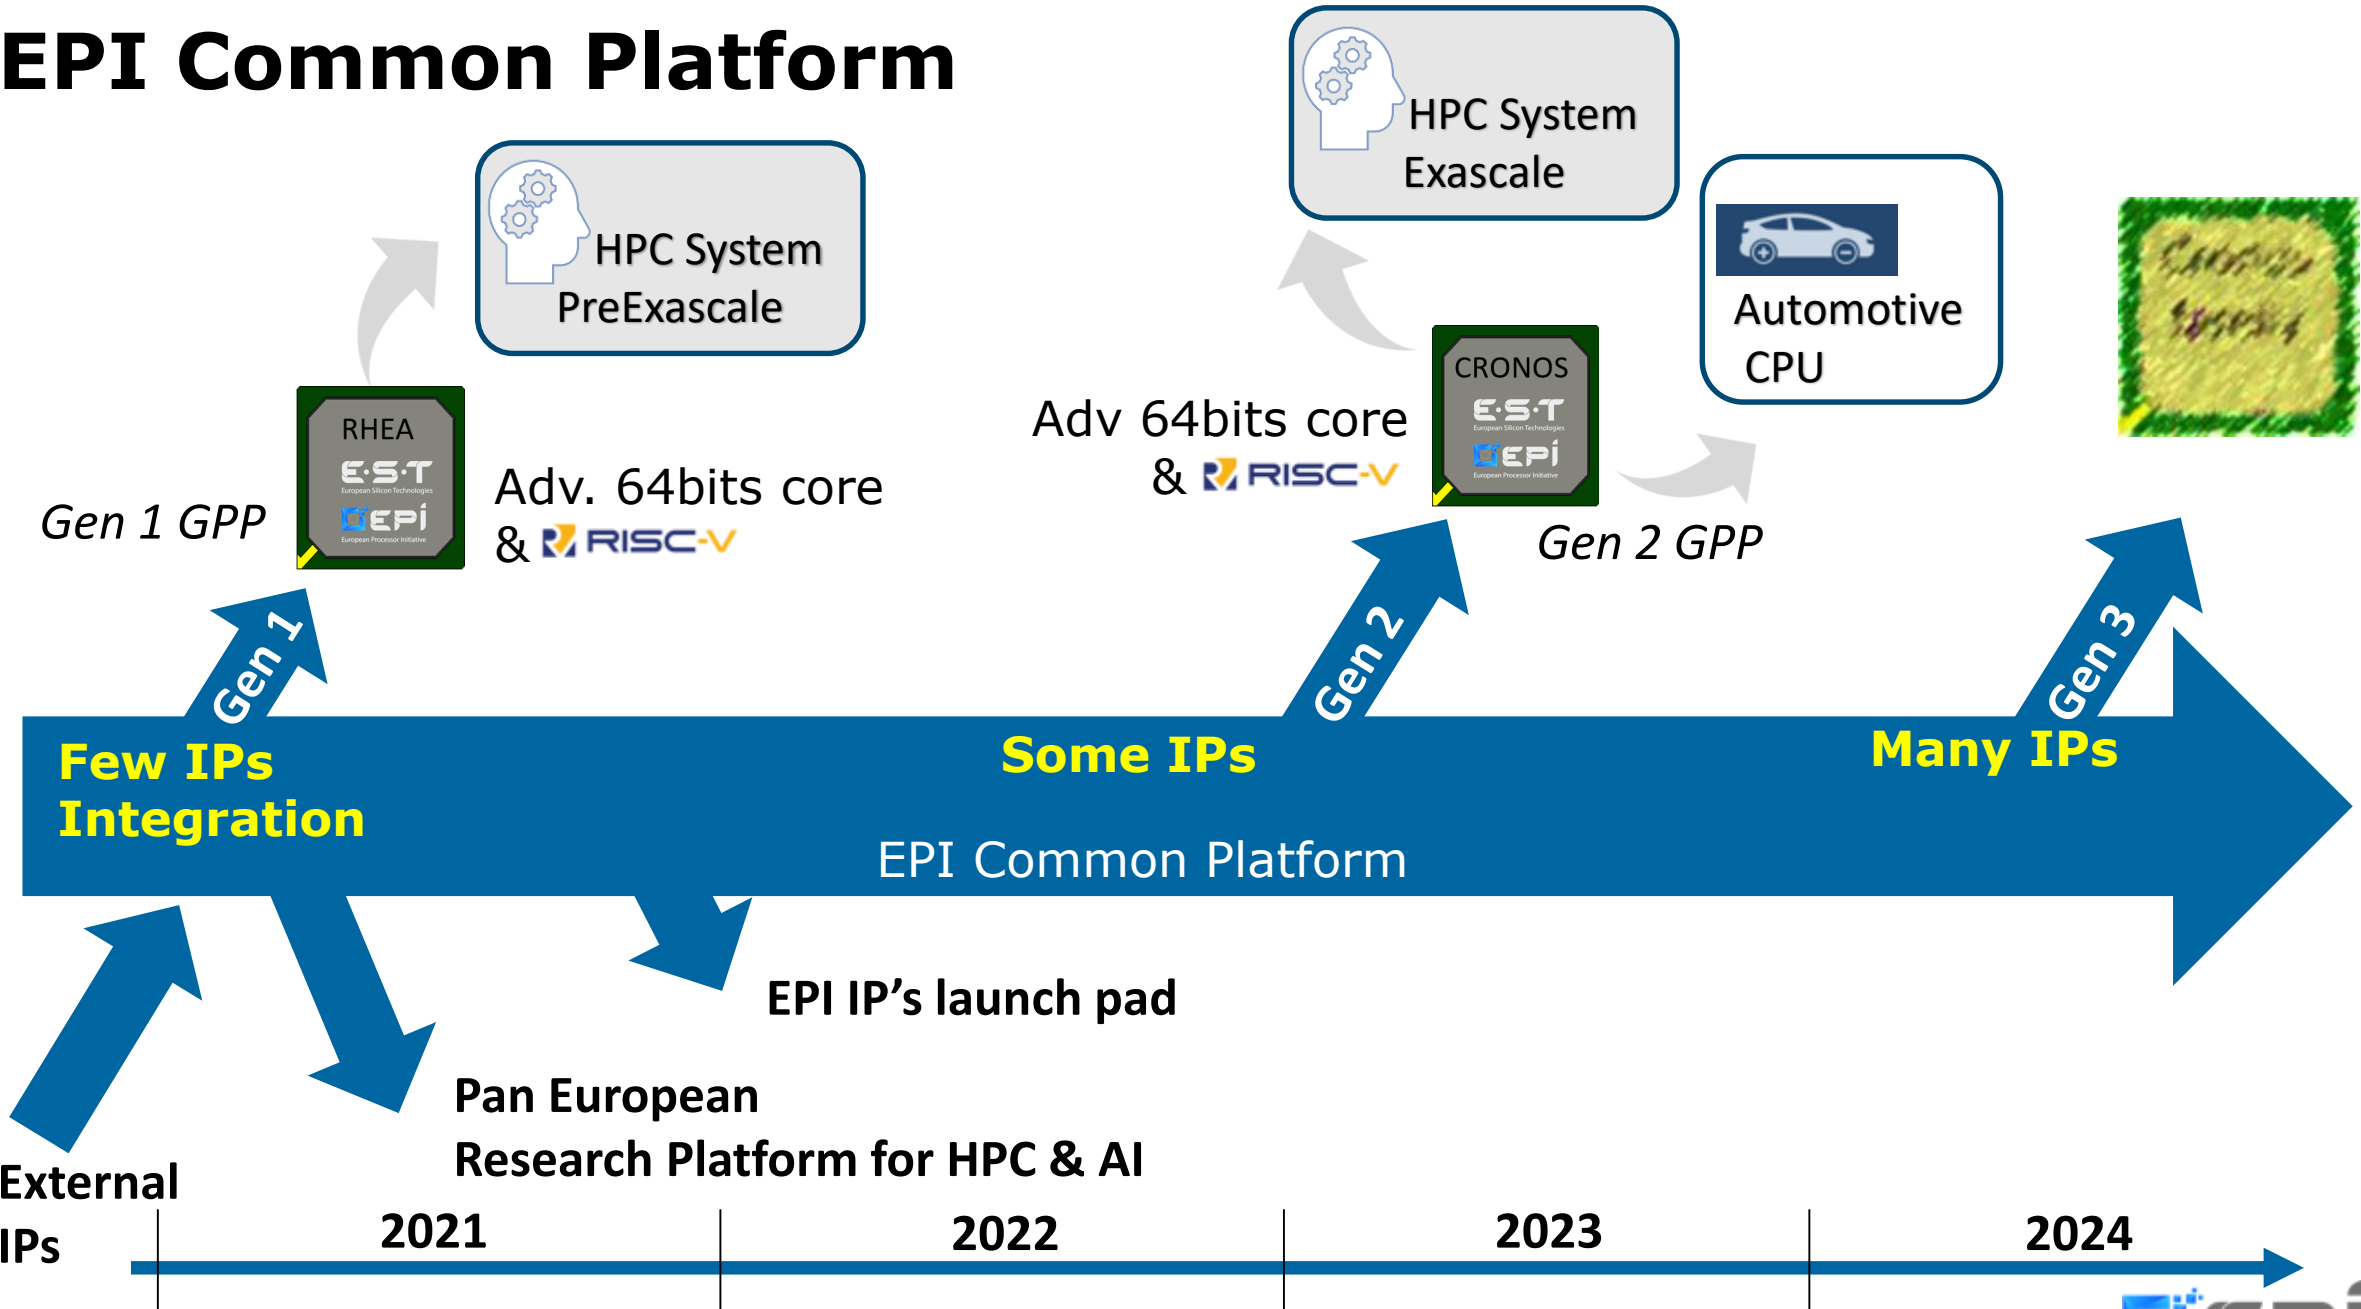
EPI Common Platform

HPC System PreExascale

HPC System Exascale

Automotive CPU

Gen 1 GPP

RHEA
E·S·T
European Silicon Technologies
EPI
European Processor Initiative

Adv. 64bits core & RISC-V

Adv 64bits core & RISC-V

CRONOS
E·S·T
European Silicon Technologies
EPI
European Processor Initiative

Gen 2 GPP

Gen 1

Gen 2

Gen 3

Few IPs Integration

Some IPs

Many IPs

EPI Common Platform

EPI IP's launch pad

Pan European Research Platform for HPC & AI

External IPs

2021

2022

2023

2024